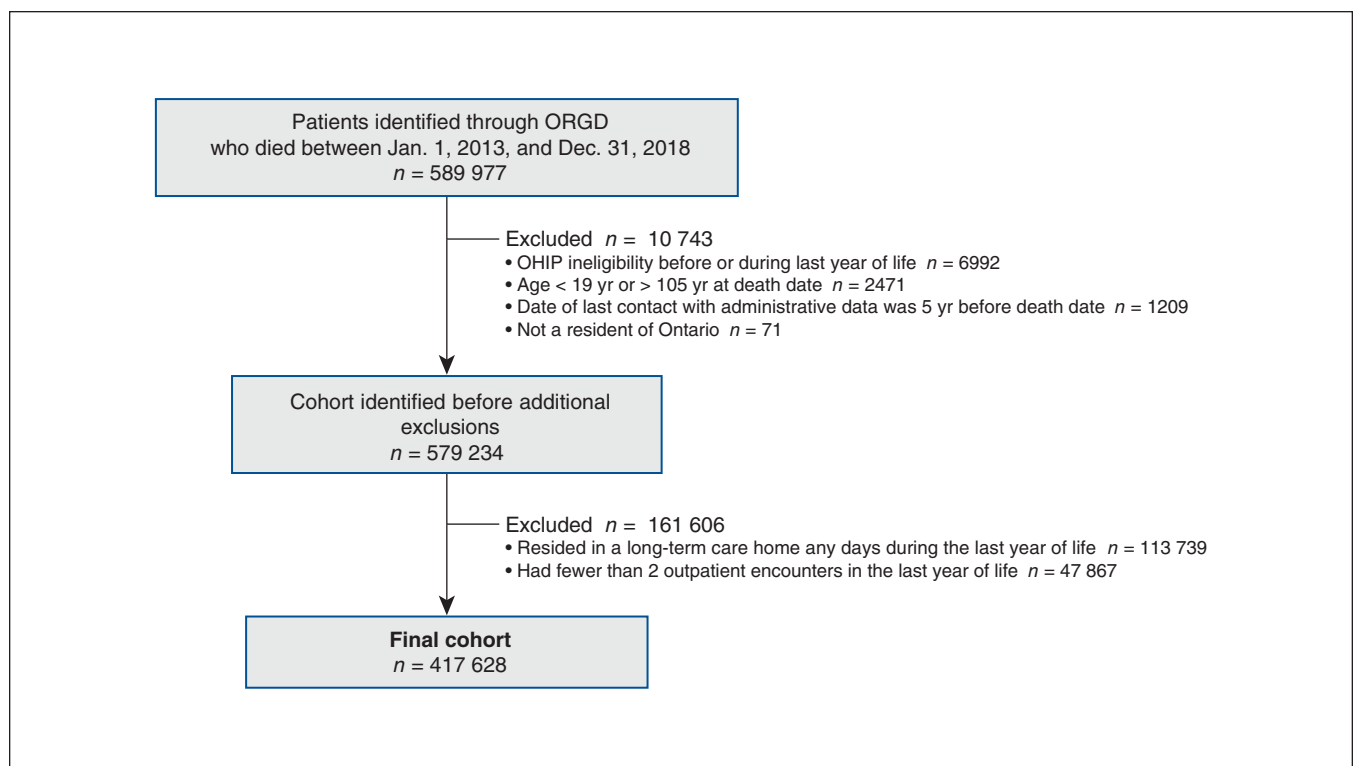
Patients identified through ORGD who died between Jan. 1, 2013, and Dec. 31, 2018
$n$ = 589 977

Excluded $n$ = 10 743
• OHIP ineligibility before or during last year of life $n$ = 6992
• Age < 19 yr or > 105 yr at death date $n$ = 2471
• Date of last contact with administrative data was 5 yr before death date $n$ = 1209
• Not a resident of Ontario $n$ = 71

Cohort identified before additional exclusions
$n$ = 579 234

Excluded $n$ = 161 606
• Resided in a long-term care home any days during the last year of life $n$ = 113 739
• Had fewer than 2 outpatient encounters in the last year of life $n$ = 47 867

**Final cohort**
$n$ = 417 628